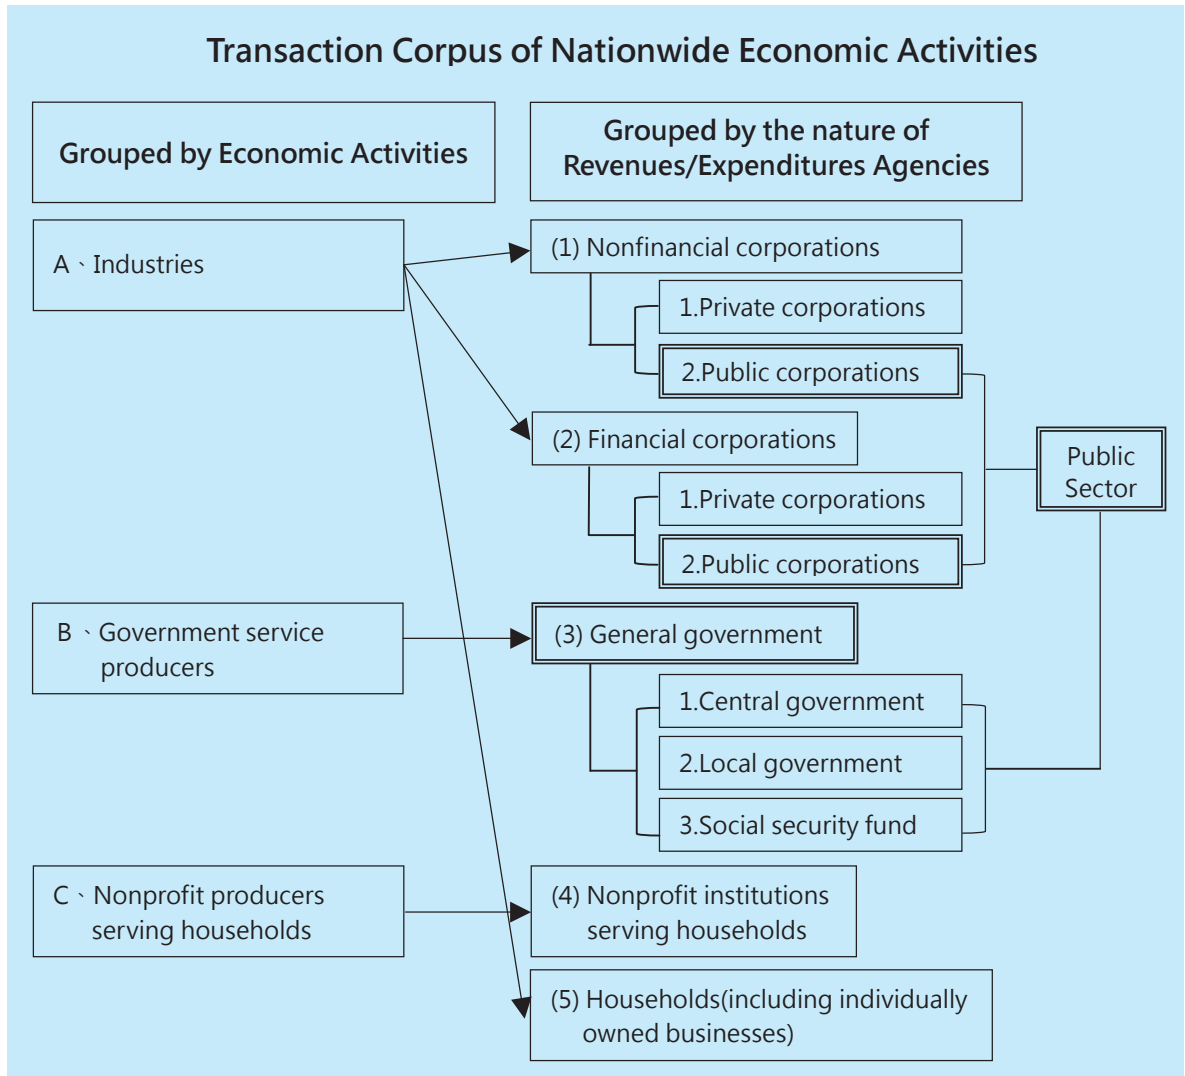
Transaction Corpus of Nationwide Economic Activities

Grouped by Economic Activities

Grouped by the nature of Revenues/Expenditures Agencies

A、Industries

(1) Nonfinancial corporations

1.Private corporations

2.Public corporations

(2) Financial corporations

1.Private corporations

2.Public corporations

Public Sector

B、Government service producers

(3) General government

1.Central government

2.Local government

3.Social security fund

C、Nonprofit producers serving households

(4) Nonprofit institutions serving households

(5) Households(including individually owned businesses)